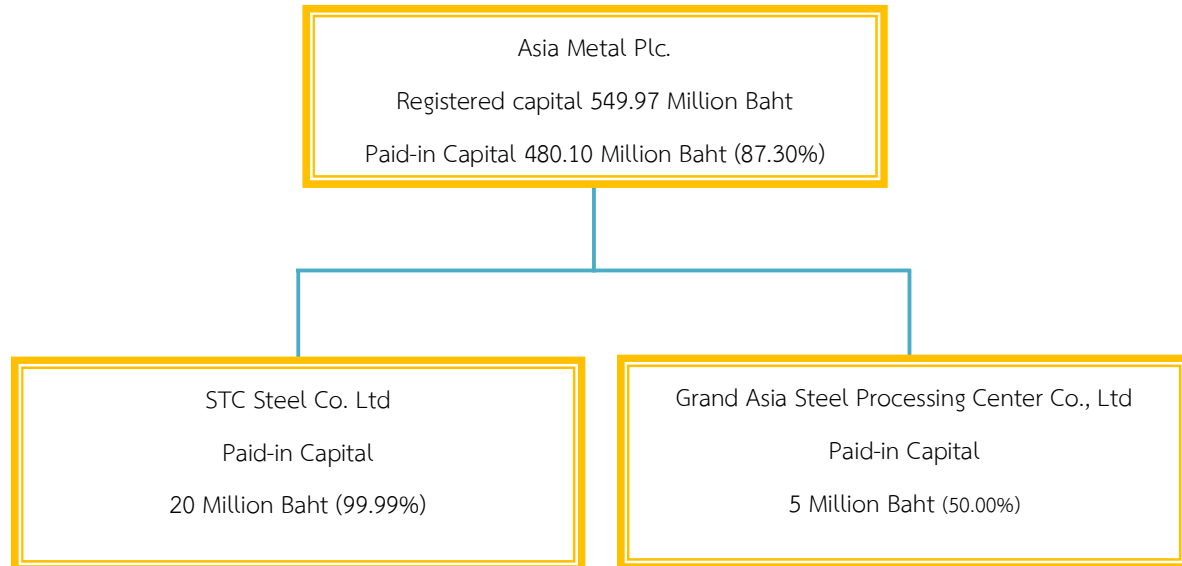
Asia Metal Plc.

Registered capital 549.97 Million Baht

Paid-in Capital 480.10 Million Baht (87.30%)

STC Steel Co. Ltd

Paid-in Capital

20 Million Baht (99.99%)

Grand Asia Steel Processing Center Co., Ltd

Paid-in Capital

5 Million Baht (50.00%)